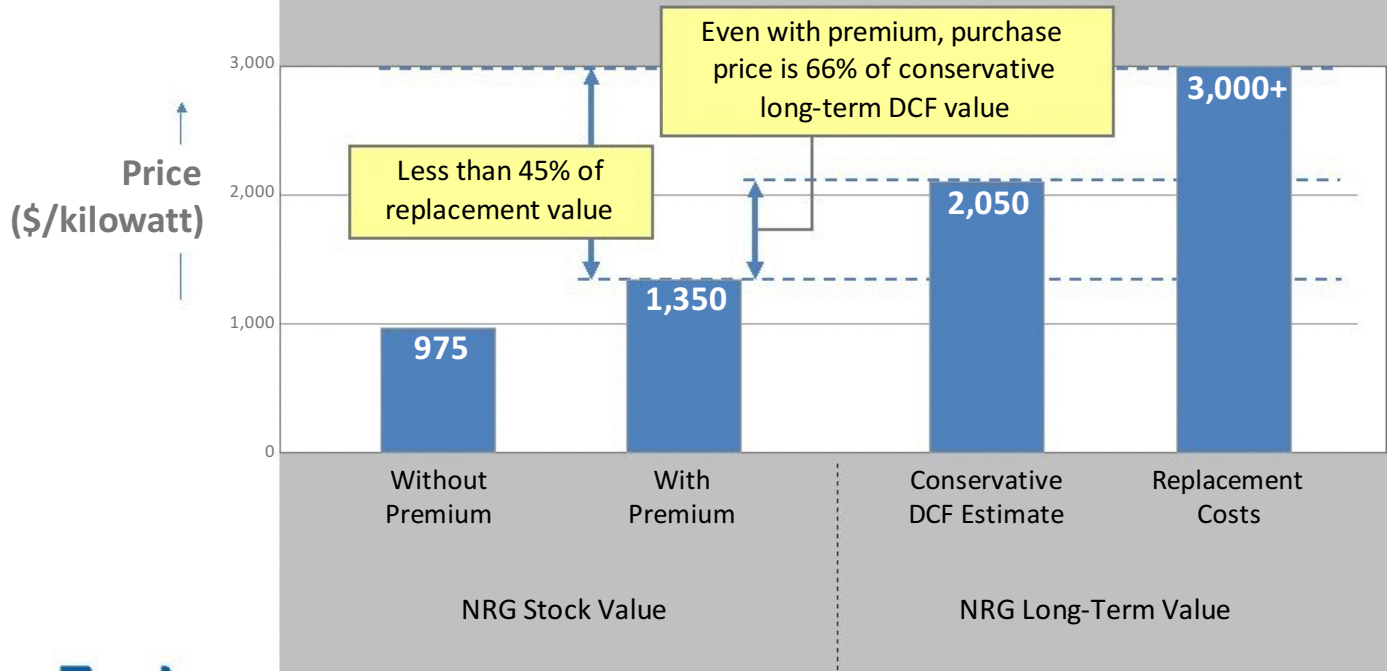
Even with premium, purchase price is 66% of conservative long-term DCF value

Less than 45% of replacement value

Price ($/kilowatt)

3,000
2,000
1,000
0

975
1,350
2,050
3,000+

Without Premium
With Premium
Conservative DCF Estimate
Replacement Costs

NRG Stock Value
NRG Long-Term Value